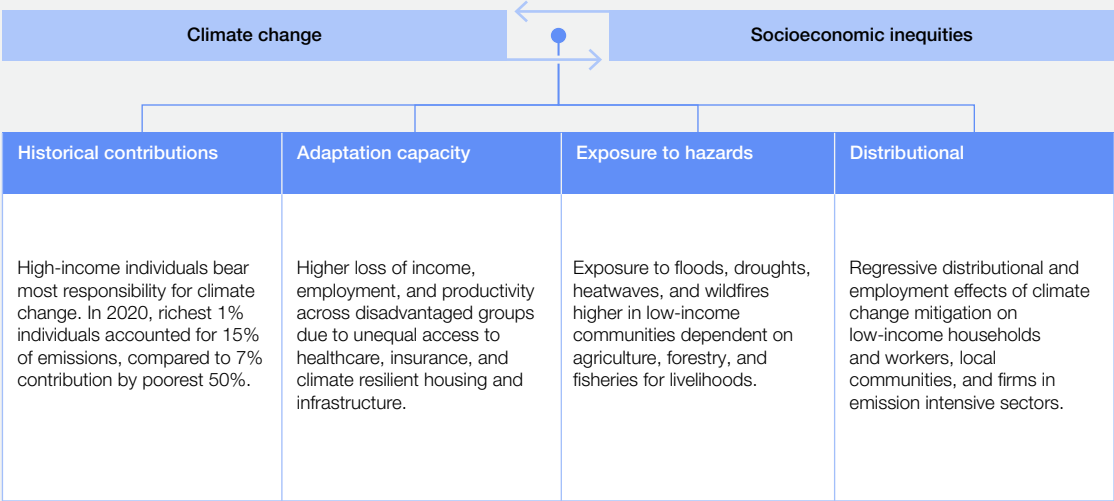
Climate change

Socioeconomic inequities

| Historical contributions | Adaptation capacity | Exposure to hazards | Distributional |
|---|---|---|---|
| High-income individuals bear most responsibility for climate change. In 2020, richest 1% individuals accounted for 15% of emissions, compared to 7% contribution by poorest 50%. | Higher loss of income, employment, and productivity across disadvantaged groups due to unequal access to healthcare, insurance, and climate resilient housing and infrastructure. | Exposure to floods, droughts, heatwaves, and wildfires higher in low-income communities dependent on agriculture, forestry, and fisheries for livelihoods. | Regressive distributional and employment effects of climate change mitigation on low-income households and workers, local communities, and firms in emission intensive sectors. |